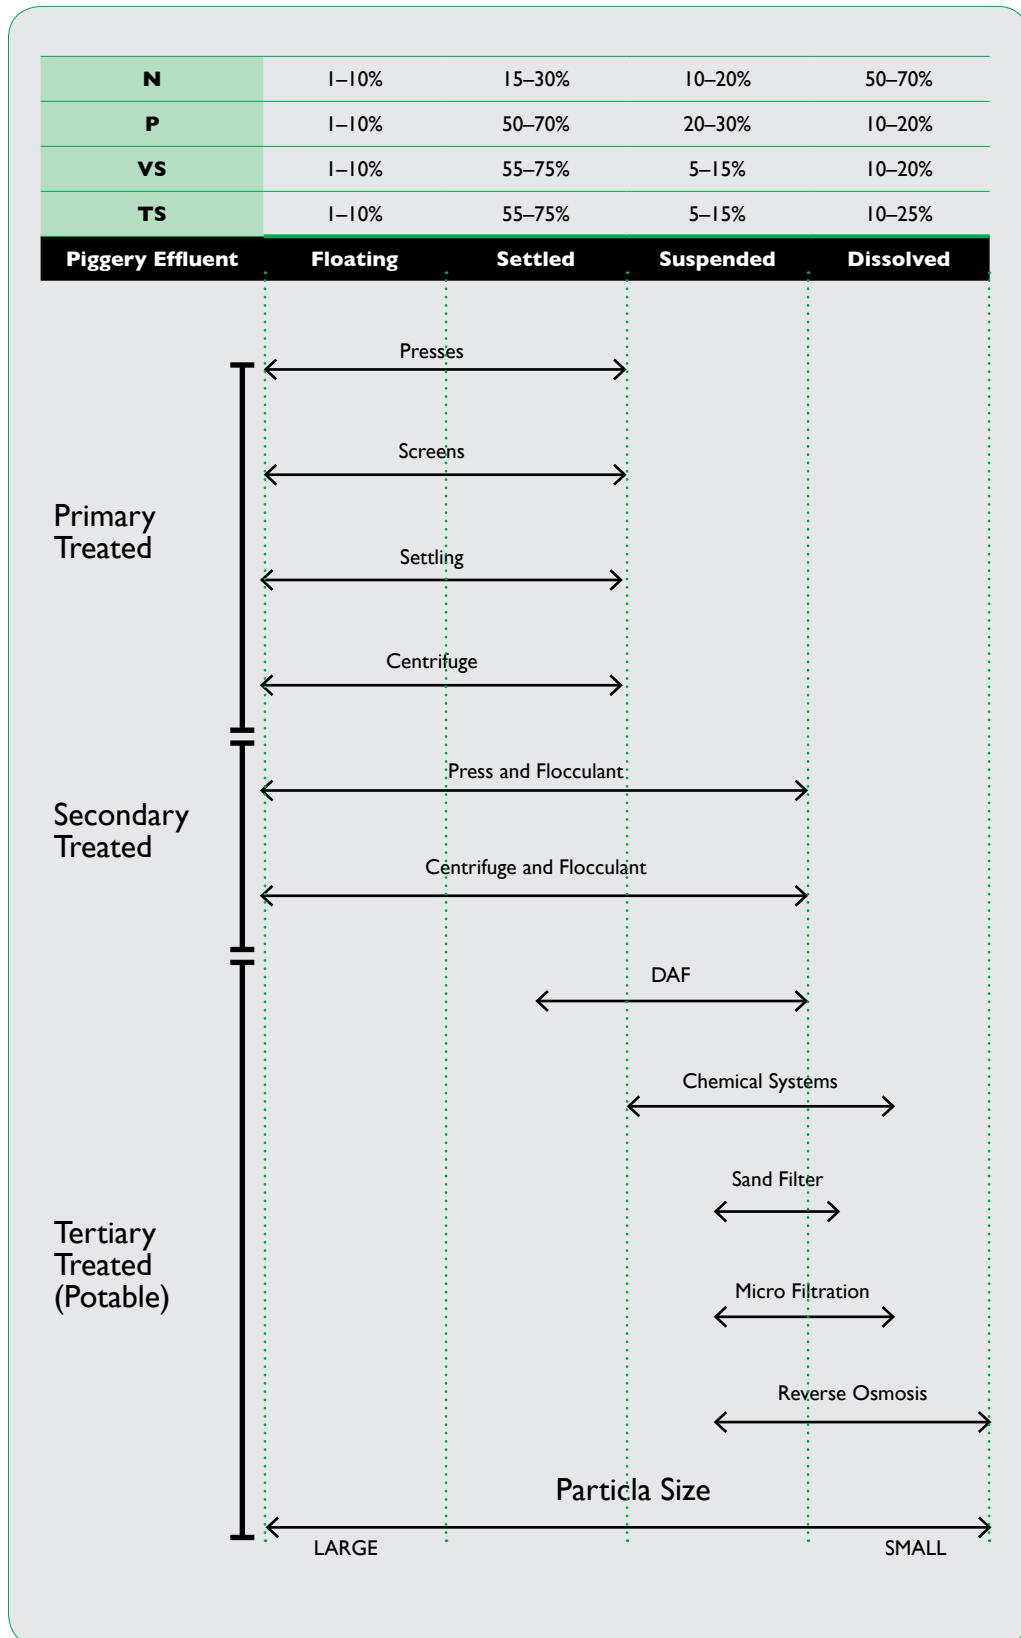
| N | 1–10% | 15–30% | 10–20% | 50–70% |
|---|---|---|---|---|
| P | 1–10% | 50–70% | 20–30% | 10–20% |
| VS | 1–10% | 55–75% | 5–15% | 10–20% |
| TS | 1–10% | 55–75% | 5–15% | 10–25% |
| Piggery Effluent | Floating | Settled | Suspended | Dissolved |

Presses

Screens

Primary Treated

Settling

Centrifuge

Press and Flocculant

Secondary Treated

Centrifuge and Flocculant

DAF

Chemical Systems

Sand Filter

Tertiary Treated (Potable)

Micro Filtration

Reverse Osmosis

Particla Size

LARGE

SMALL